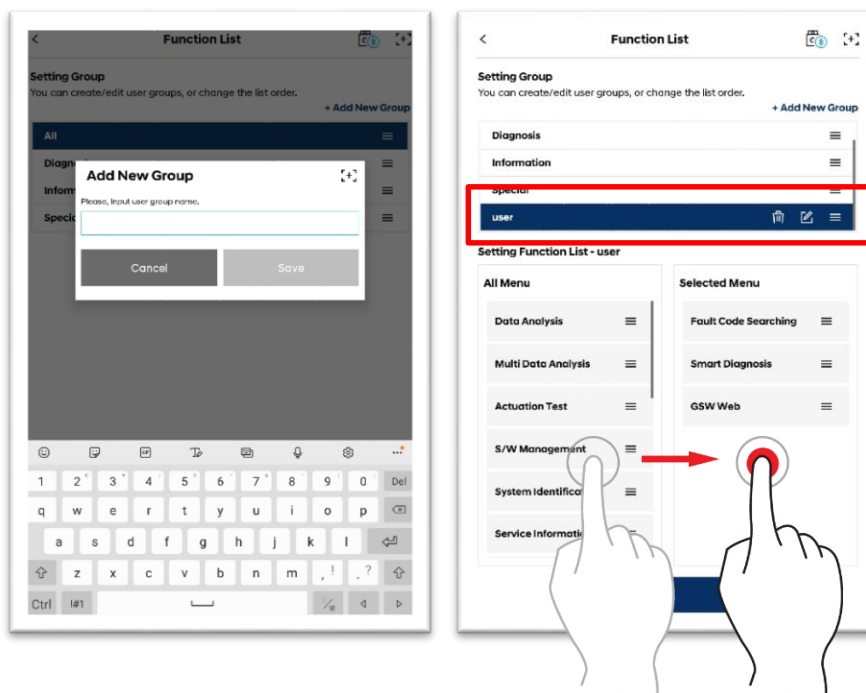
<
Function List

Setting Group
You can create/edit user groups, or change the list order.
+ Add New Group

All
Diagno
Inform
Specia

Add New Group
Please, Input user group name.

Cancel
Save

1 2 3 4 5 6 7 8 9 0 Del
q w e r t y u i o p
a s d f g h j k l
z x c v b n m , . ?
Ctrl !#1

<
Function List

Setting Group
You can create/edit user groups, or change the list order.
+ Add New Group

Diagnosis
Information
Special
user

Setting Function List - user

All Menu
Data Analysis
Multi Data Analysis
Actuation Test
S/W Management
System Identifica
Service Informati

Selected Menu
Fault Code Searching
Smart Diagnosis
GSW Web